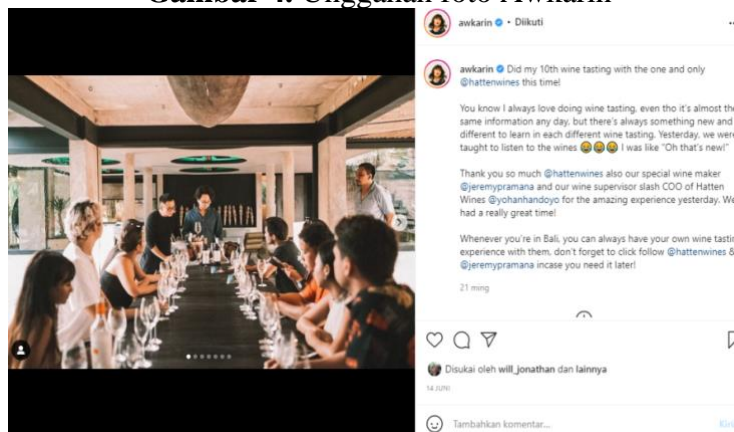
Gambar 4. Unggahan foto Awkarin

awkarin • Diikuti

awkarin Did my 10th wine tasting with the one and only @hattenwines this time!

You know I always love doing wine tasting, even tho it's almost the same information any day, but there's always something new and different to learn in each different wine tasting. Yesterday, we were taught to listen to the wines 😂😂😂 I was like "Oh that's new!"

Thank you so much @hattenwines also our special wine maker @jeremypramana and our wine supervisor slash COO of Hatten Wines @yohanhandoyo for the amazing experience yesterday. We had a really great time!

Whenever you're in Bali, you can always have your own wine tastin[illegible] experience with them, don't forget to click follow @hattenwines & @jeremypramana incase you need it later!

21 ming

Disukai oleh will_jonathan dan lainnya

14 JUNI

Tambahkan komentar...

Kirim